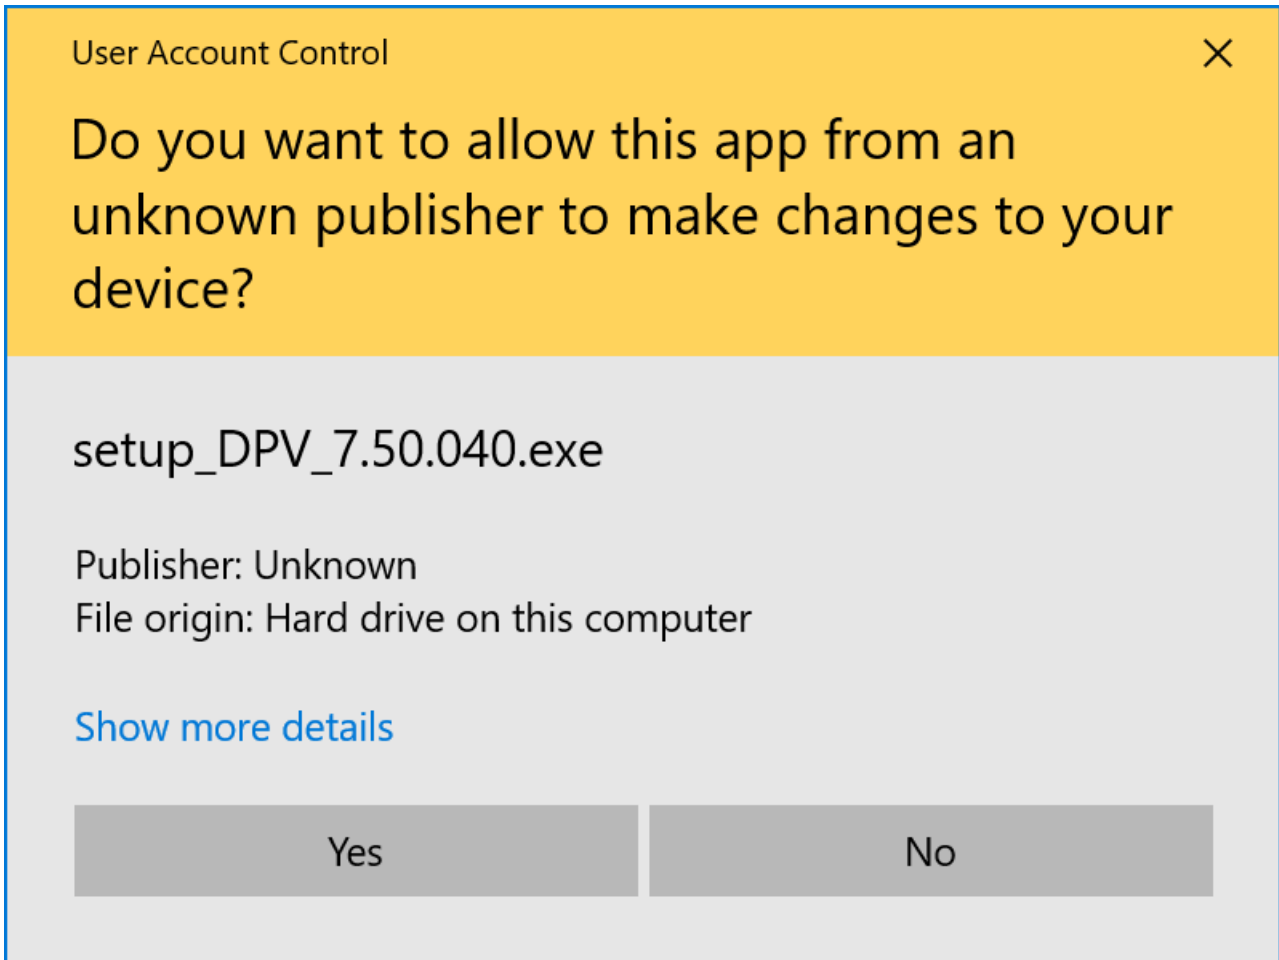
User Account Control

Do you want to allow this app from an unknown publisher to make changes to your device?

setup_DPV_7.50.040.exe

Publisher: Unknown
File origin: Hard drive on this computer

Show more details

Yes

No